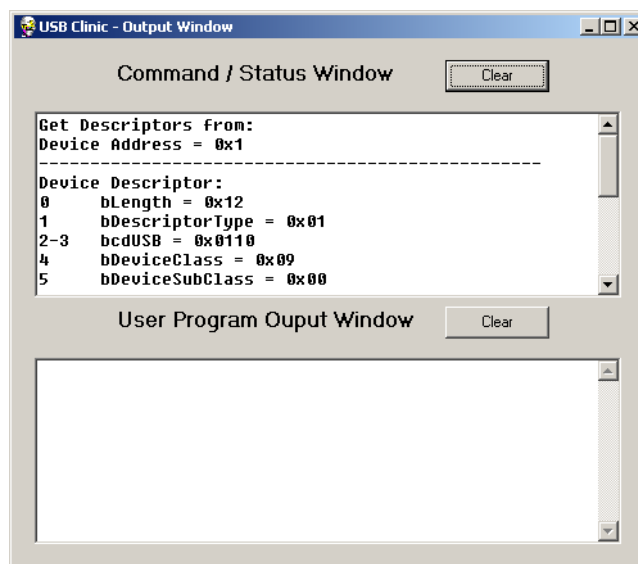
USB Clinic - Output Window

Command / Status Window

Clear

Get Descriptors from:
Device Address = 0x1
------------------------------------------------
Device Descriptor:
0 bLength = 0x12
1 bDescriptorType = 0x01
2-3 bcdUSB = 0x0110
4 bDeviceClass = 0x09
5 bDeviceSubClass = 0x00

User Program Ouput Window

Clear